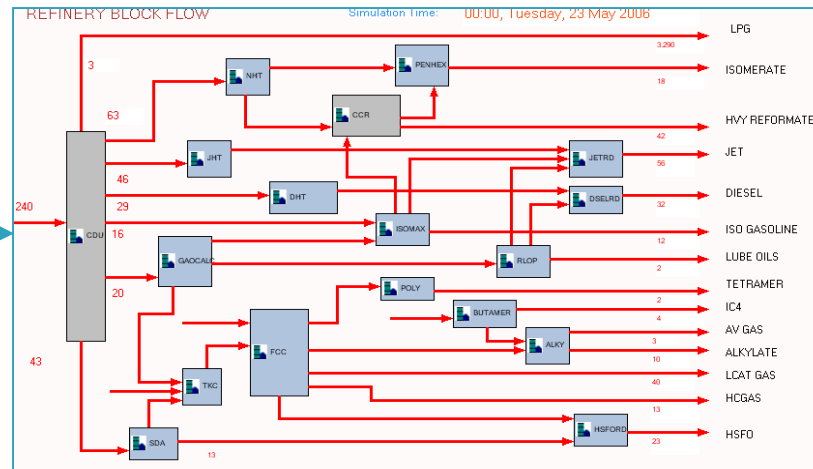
REFINERY BLOCK FLOW

Simulation Time: 00:00, Tuesday, 23 May 2006

240

CDU

3

63

46

29

16

20

43

NHT

PENHEX

CCR

JHT

DHT

ISOMAX

GAOCALC

JETRD

DSELRD

RLOP

POLY

BUTAMER

ALKY

FCC

TKC

SDA

HSFORD

3.290

18

42

56

32

12

2

2

4

3

10

40

13

23

13

LPG

ISOMERATE

HVY REFORMATE

JET

DIESEL

ISO GASOLINE

LUBE OILS

TETRAMER

IC4

AV GAS

ALKYLATE

LCAT GAS

HCGAS

HSFO